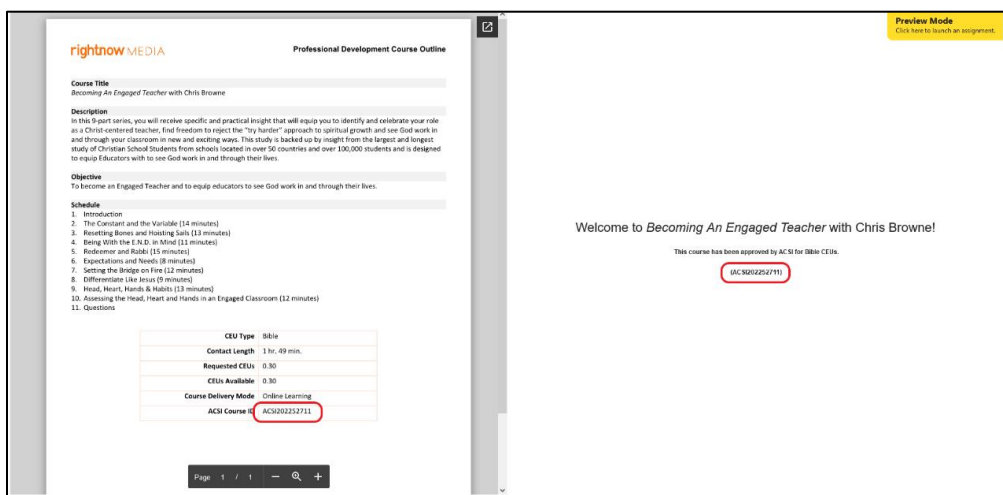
rightnow MEDIA

Professional Development Course Outline

Course Title
Becoming An Engaged Teacher with Chris Browne

Description
In this 9-part series, you will receive specific and practical insight that will equip you to identify and celebrate your role as a Christ-centered teacher, find freedom to reject the "try harder" approach to spiritual growth and see God work in and through your classroom in new and exciting ways. This study is backed up by insight from the largest and longest study of Christian School Students from schools located in over 50 countries and over 100,000 students and is designed to equip Educators with to see God work in and through their lives.

Objective
To become an Engaged Teacher and to equip educators to see God work in and through their lives.

Schedule
1. Introduction
2. The Constant and the Variable (14 minutes)
3. Resetting Bones and Hoisting Sails (13 minutes)
4. Being With the E.N.D. in Mind (11 minutes)
5. Redeemer and Rabbi (15 minutes)
6. Expectations and Needs (8 minutes)
7. Setting the Bridge on Fire (12 minutes)
8. Differentiate Like Jesus (9 minutes)
9. Head, Heart, Hands & Habits (13 minutes)
10. Assessing the Head, Heart and Hands in an Engaged Classroom (12 minutes)
11. Questions

| | |
|---|---|
| CEU Type | Bible |
| Contact Length | 1 hr. 49 min. |
| Requested CEUs | 0.30 |
| CEUs Available | 0.30 |
| Course Delivery Mode | Online Learning |
| ACSI Course ID | ACSI202252711 |

Page 1 / 1 — +

Preview Mode
Click here to launch an assignment.

Welcome to Becoming An Engaged Teacher with Chris Browne!

This course has been approved by ACSI for Bible CEUs.

(ACSI202252711)